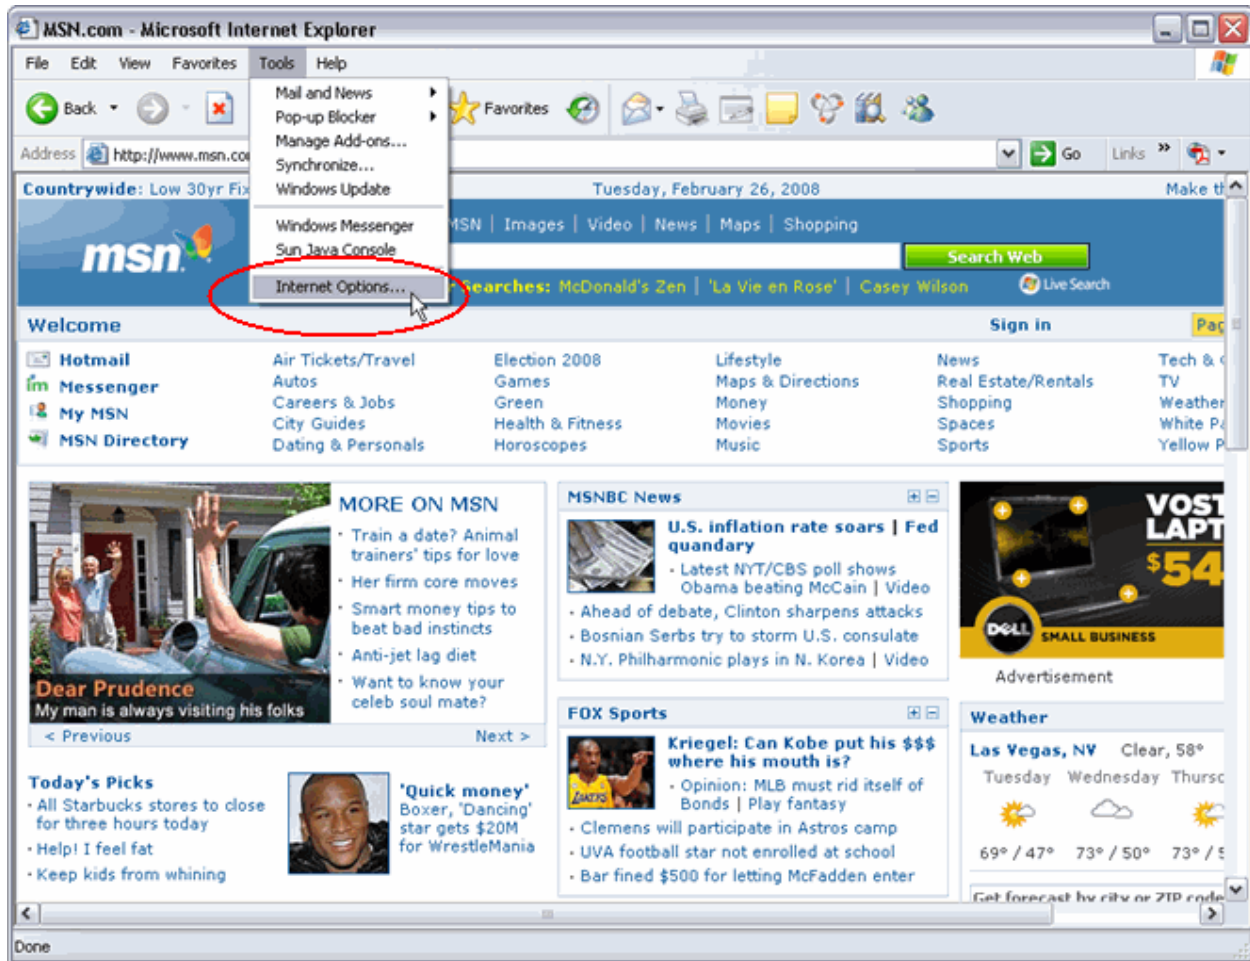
MSN.com - Microsoft Internet Explorer

File Edit View Favorites Tools Help

Back Favorites

Address http://www.msn.co Go Links »

Mail and News
Pop-up Blocker
Manage Add-ons...
Synchronize...
Windows Update
Windows Messenger
Sun Java Console
Internet Options...

Countrywide: Low 30yr Fix Tuesday, February 26, 2008 Make th

msn

MSN | Images | Video | News | Maps | Shopping

Search Web

Searches: McDonald's Zen | 'La Vie en Rose' | Casey Wilson Live Search

Welcome Sign in Pag

Hotmail
Messenger
My MSN
MSN Directory

Air Tickets/Travel
Autos
Careers & Jobs
City Guides
Dating & Personals

Election 2008
Games
Green
Health & Fitness
Horoscopes

Lifestyle
Maps & Directions
Money
Movies
Music

News
Real Estate/Rentals
Shopping
Spaces
Sports

Tech &
TV
Weather
White P
Yellow P

Dear Prudence
My man is always visiting his folks

MORE ON MSN
· Train a date? Animal trainers' tips for love
· Her firm core moves
· Smart money tips to beat bad instincts
· Anti-jet lag diet
· Want to know your celeb soul mate?

< Previous Next >

MSNBC News
U.S. inflation rate soars | Fed quandary
· Latest NYT/CBS poll shows Obama beating McCain | Video
· Ahead of debate, Clinton sharpens attacks
· Bosnian Serbs try to storm U.S. consulate
· N.Y. Philharmonic plays in N. Korea | Video

VOST LAPT $54
DELL SMALL BUSINESS
Advertisement

FOX Sports
Kriegel: Can Kobe put his $$$ where his mouth is?
· Opinion: MLB must rid itself of Bonds | Play fantasy
· Clemens will participate in Astros camp
· UVA football star not enrolled at school
· Bar fined $500 for letting McFadden enter

Weather
Las Vegas, NV Clear, 58°
Tuesday Wednesday Thursc
69° / 47° 73° / 50° 73° / 5
Get forecast by city or ZIP code

Today's Picks
· All Starbucks stores to close for three hours today
· Help! I feel fat
· Keep kids from whining

'Quick money'
Boxer, 'Dancing' star gets $20M for WrestleMania

Done